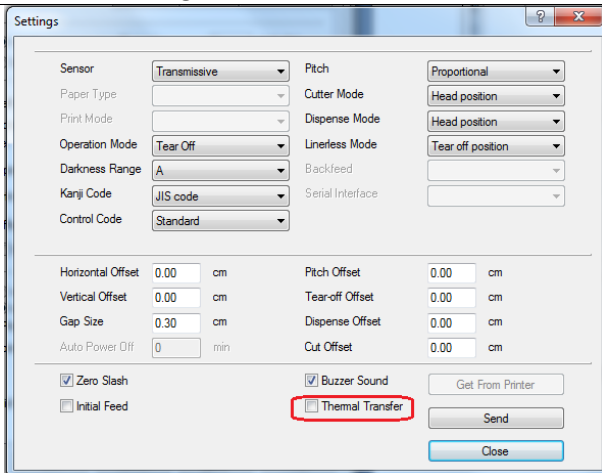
Settings

?
X

Sensor
Transmissive
Pitch
Proportional
Paper Type
Cutter Mode
Head position
Print Mode
Dispense Mode
Head position
Operation Mode
Tear Off
Linerless Mode
Tear off position
Darkness Range
A
Backfeed
Kanji Code
JIS code
Serial Interface
Control Code
Standard

Horizontal Offset
0.00
cm
Pitch Offset
0.00
cm
Vertical Offset
0.00
cm
Tear-off Offset
0.00
cm
Gap Size
0.30
cm
Dispense Offset
0.00
cm
Auto Power Off
0
min
Cut Offset
0.00
cm

Zero Slash
Buzzer Sound
Get From Printer
Initial Feed
Thermal Transfer
Send
Close